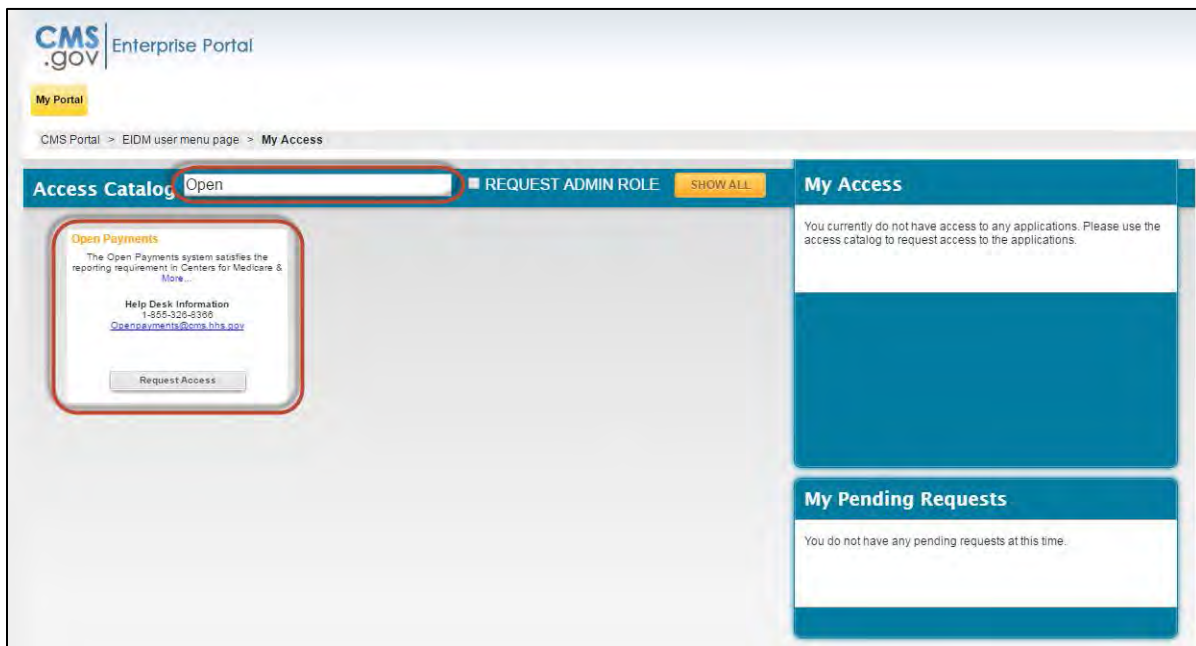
CMS .gov Enterprise Portal

My Portal

CMS Portal > EIDM user menu page > My Access

Access Catalog Open

REQUEST ADMIN ROLE SHOW ALL

Open Payments

The Open Payments system satisfies the reporting requirement in Centers for Medicare & More...

Help Desk Information
1-855-326-8366
Openpayments@cms.hhs.gov

Request Access

My Access

You currently do not have access to any applications. Please use the access catalog to request access to the applications.

My Pending Requests

You do not have any pending requests at this time.